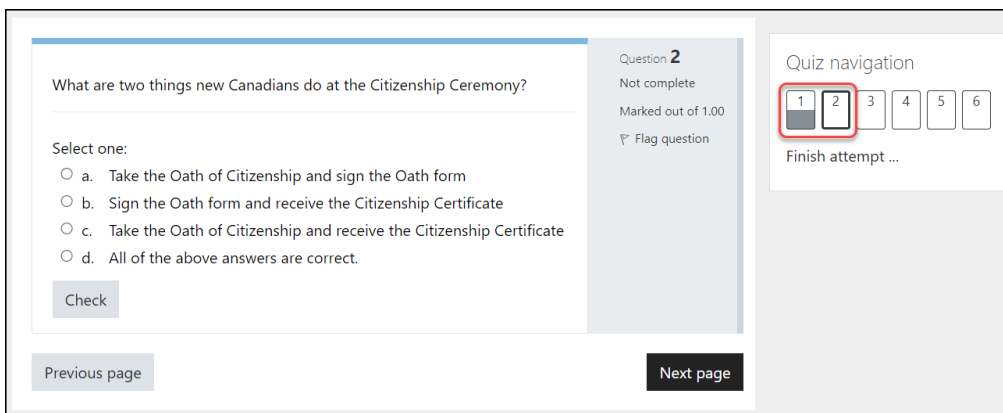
What are two things new Canadians do at the Citizenship Ceremony?

Select one:
a. Take the Oath of Citizenship and sign the Oath form
b. Sign the Oath form and receive the Citizenship Certificate
c. Take the Oath of Citizenship and receive the Citizenship Certificate
d. All of the above answers are correct.

Check

Question 2
Not complete
Marked out of 1.00
Flag question

Quiz navigation
1 2 3 4 5 6
Finish attempt ...

Previous page
Next page